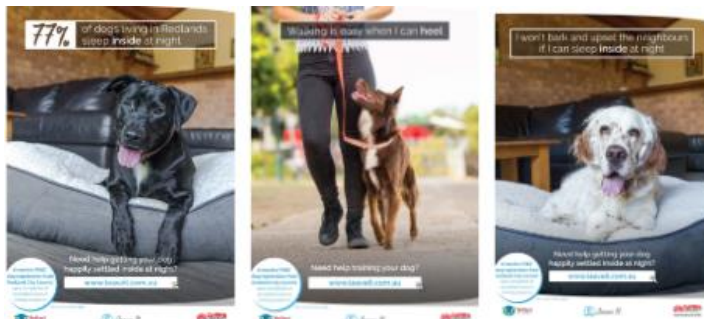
77% of dogs living in Redlands sleep inside at night

Need help getting your dog happily settled inside at night?

www.leavit.com.au

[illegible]

Walking is easy when I can heel

Need help training your dog?

www.leavit.com.au

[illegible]

I won't bark and upset the neighbours if I can sleep inside at night

Need help getting your dog happily settled inside at night?

www.leavit.com.au

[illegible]